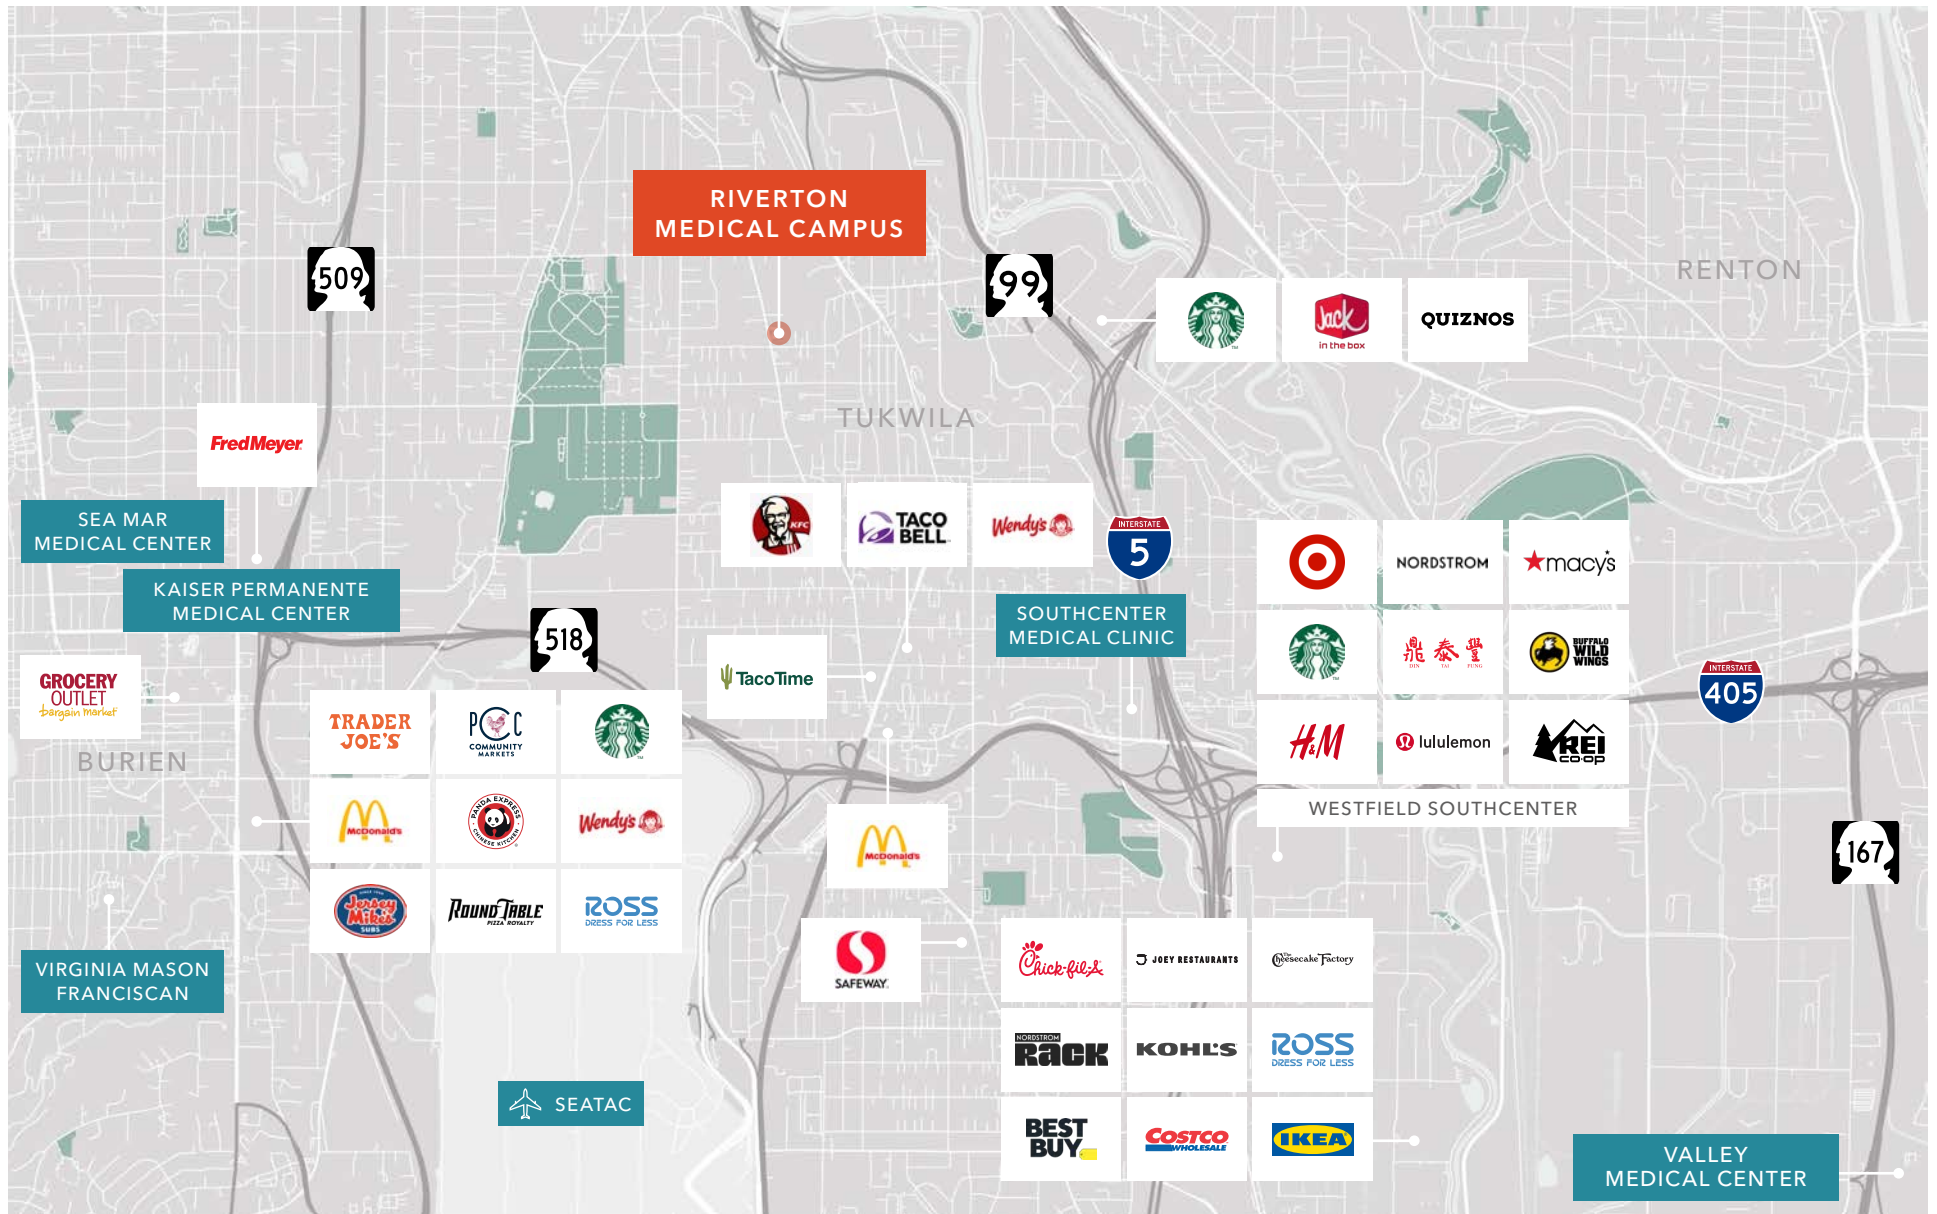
RIVERTON
MEDICAL CAMPUS

509

99

RENTON

Jack in the box

QUIZNOS

FredMeyer

TUKWILA

SEA MAR
MEDICAL CENTER

KAISER PERMANENTE
MEDICAL CENTER

KFC

TACO BELL

Wendy's

INTERSTATE
5

SOUTHCENTER
MEDICAL CLINIC

NORDSTROM

macy's

518

TacoTime

GROCERY OUTLET bargain market

BURIEN

TRADER JOE'S

PCC COMMUNITY MARKETS

鼎泰豐
DIN TAI FUNG

BUFFALO WILD WINGS

INTERSTATE
405

H&M

lululemon

REI co-op

WESTFIELD SOUTHCENTER

McDonald's

PANDA EXPRESS CHINESE KITCHEN

Wendy's

McDonald's

167

Jersey Mike's SUBS

Round Table PIZZA ROYALTY

ROSS DRESS FOR LESS

SAFEWAY

Chick-fil-A

JOEY RESTAURANTS

The Cheesecake Factory

VIRGINIA MASON
FRANCISCAN

NORDSTROM rack

KOHL'S

ROSS DRESS FOR LESS

SEATAC

BEST BUY

COSTCO WHOLESALE

IKEA

VALLEY
MEDICAL CENTER